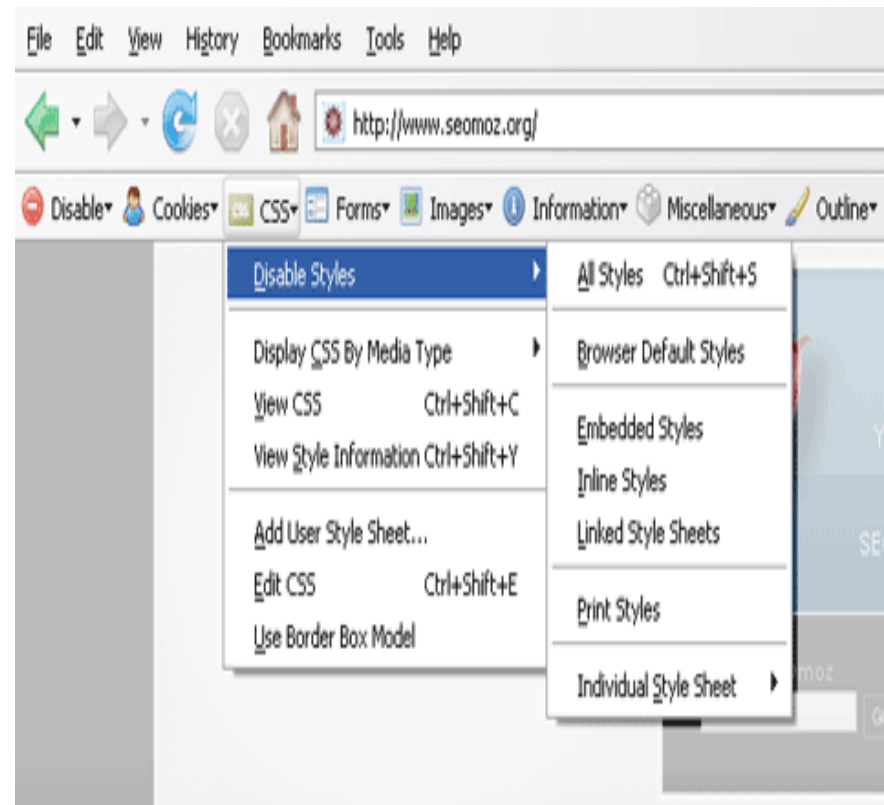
File Edit View History Bookmarks Tools Help

http://www.seomoz.org/

Disable Cookies CSS Forms Images Information Miscellaneous Outline

Disable Styles

Display CSS By Media Type
View CSS Ctrl+Shift+C
View Style Information Ctrl+Shift+Y

Add User Style Sheet...
Edit CSS Ctrl+Shift+E
Use Border Box Model

All Styles Ctrl+Shift+S

Browser Default Styles

Embedded Styles
Inline Styles
Linked Style Sheets

Print Styles

Individual Style Sheet

Y

SE

moz

G